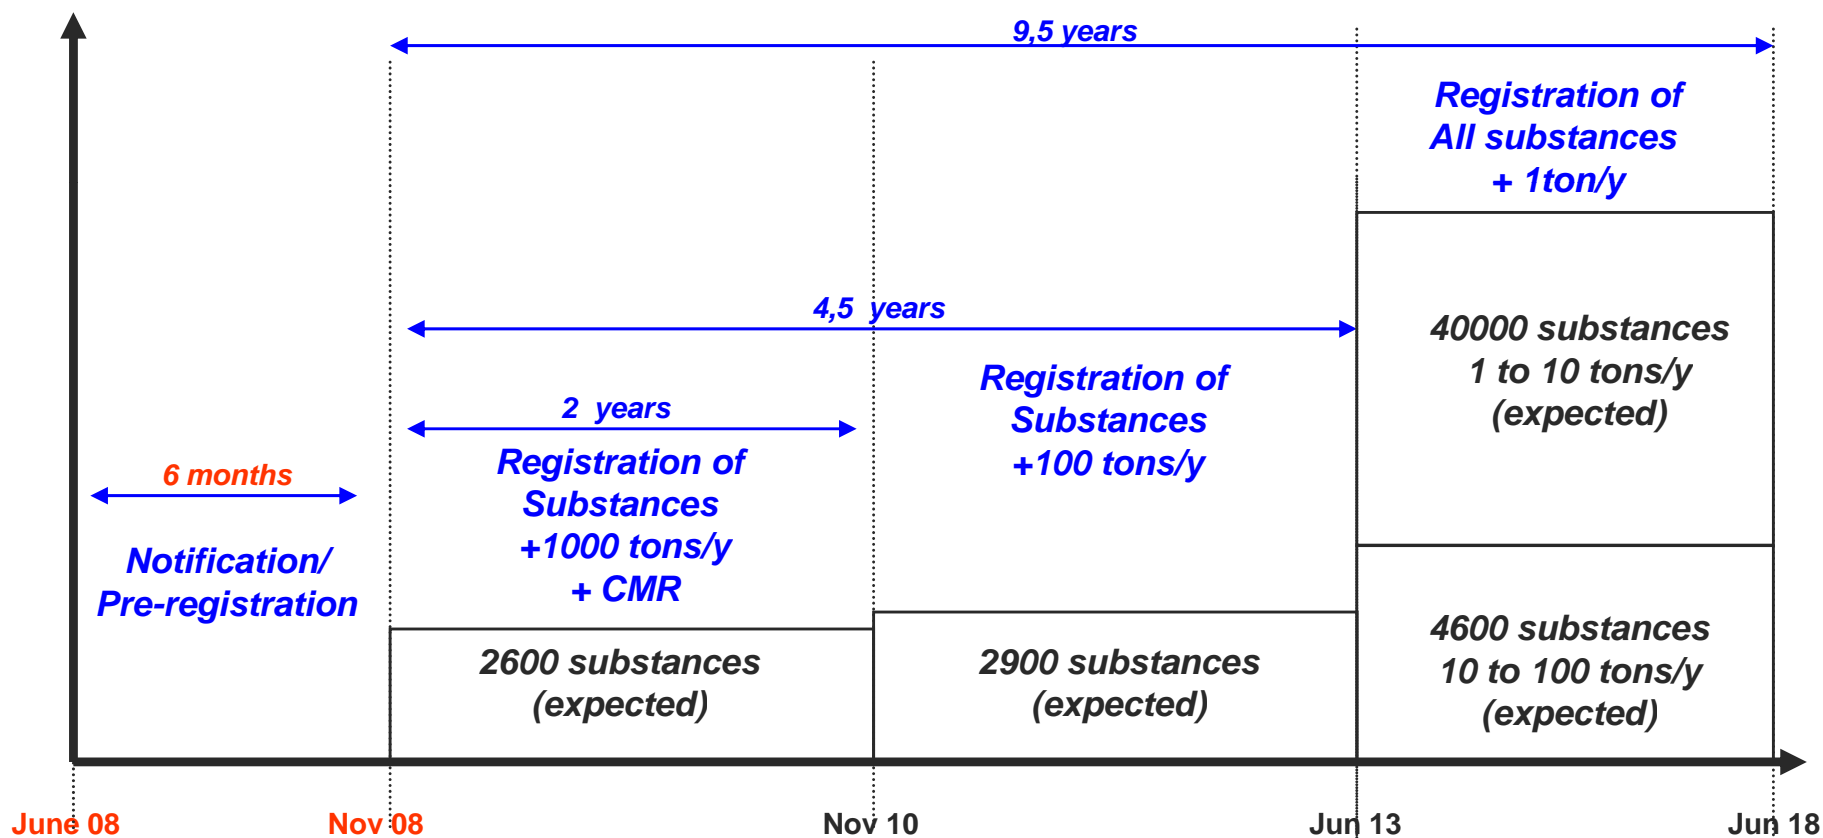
9,5 years

Registration of All substances + 1ton/y

4,5 years

40000 substances 1 to 10 tons/y (expected)

Registration of Substances +100 tons/y

2 years

Registration of Substances +1000 tons/y + CMR

6 months

Notification/ Pre-registration

4600 substances 10 to 100 tons/y (expected)

2600 substances (expected)

2900 substances (expected)

June 08

Nov 08

Nov 10

Jun 13

Jun 18